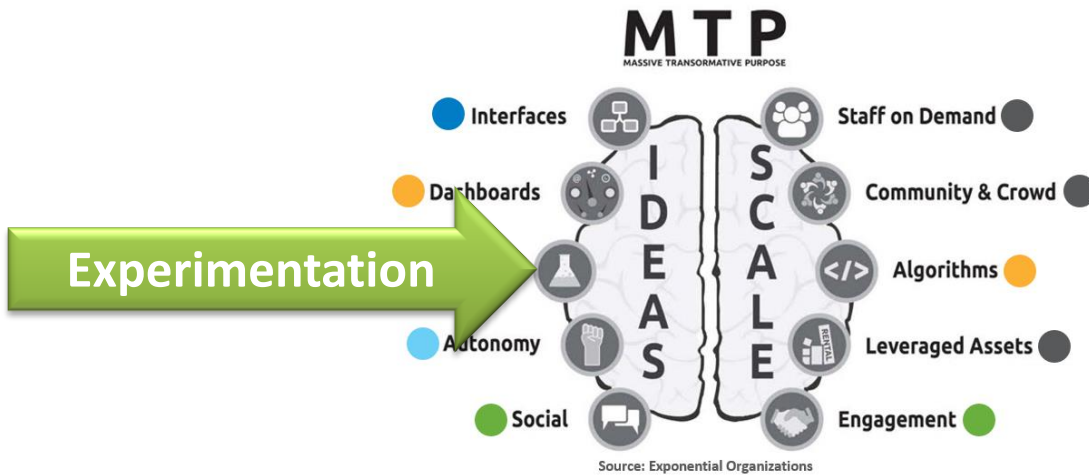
MTP
MASSIVE TRANSFORMATIVE PURPOSE

Interfaces
Dashboards
Experimentation
Autonomy
Social

IDEAS

SCALE

</>

RENTAL

Staff on Demand
Community & Crowd
Algorithms
Leveraged Assets
Engagement

Source: Exponential Organizations